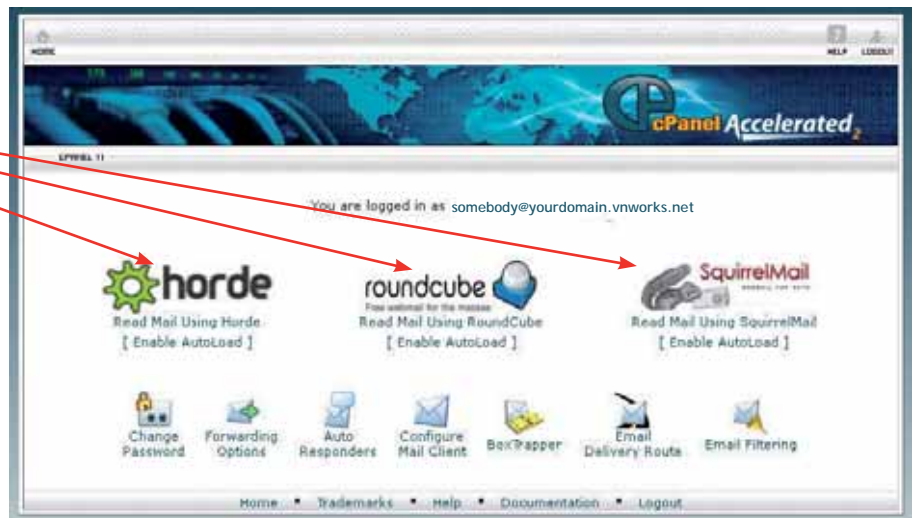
HOME

HELP LOGOUT

cPanel Accelerated 2

CPANEL 11

You are logged in as somebody@yourdomain.vnworks.net

horde
Read Mail Using Horde
[ Enable AutoLoad ]

roundcube
Free webmail for the masses
Read Mail Using RoundCube
[ Enable AutoLoad ]

SquirrelMail
Read Mail Using SquirrelMail
[ Enable AutoLoad ]

Change Password

Forwarding Options

Auto Responders

Configure Mail Client

BoxTrapper

Email Delivery Route

Email Filtering

Home • Trademarks • Help • Documentation • Logout